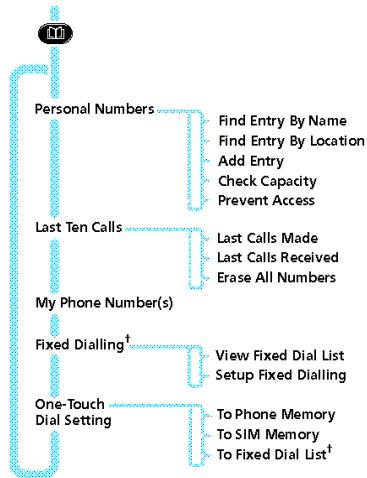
Personal Numbers
Find Entry By Name
Find Entry By Location
Add Entry
Check Capacity
Prevent Access

Last Ten Calls
Last Calls Made
Last Calls Received
Erase All Numbers

My Phone Number(s)

Fixed Dialling$^{\dagger}$
View Fixed Dial List
Setup Fixed Dialling

One-Touch Dial Setting
To Phone Memory
To SIM Memory
To Fixed Dial List$^{\dagger}$